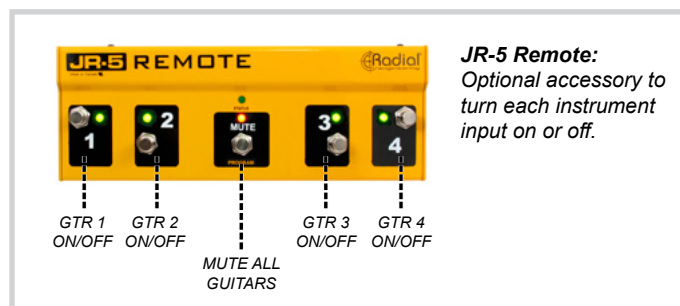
JR-5 REMOTE

Radial

STATUS

1

2

MUTE

PROGRAM

3

4

GTR 1 ON/OFF

GTR 2 ON/OFF

MUTE ALL GUITARS

GTR 3 ON/OFF

GTR 4 ON/OFF

JR-5 Remote: Optional accessory to turn each instrument input on or off.